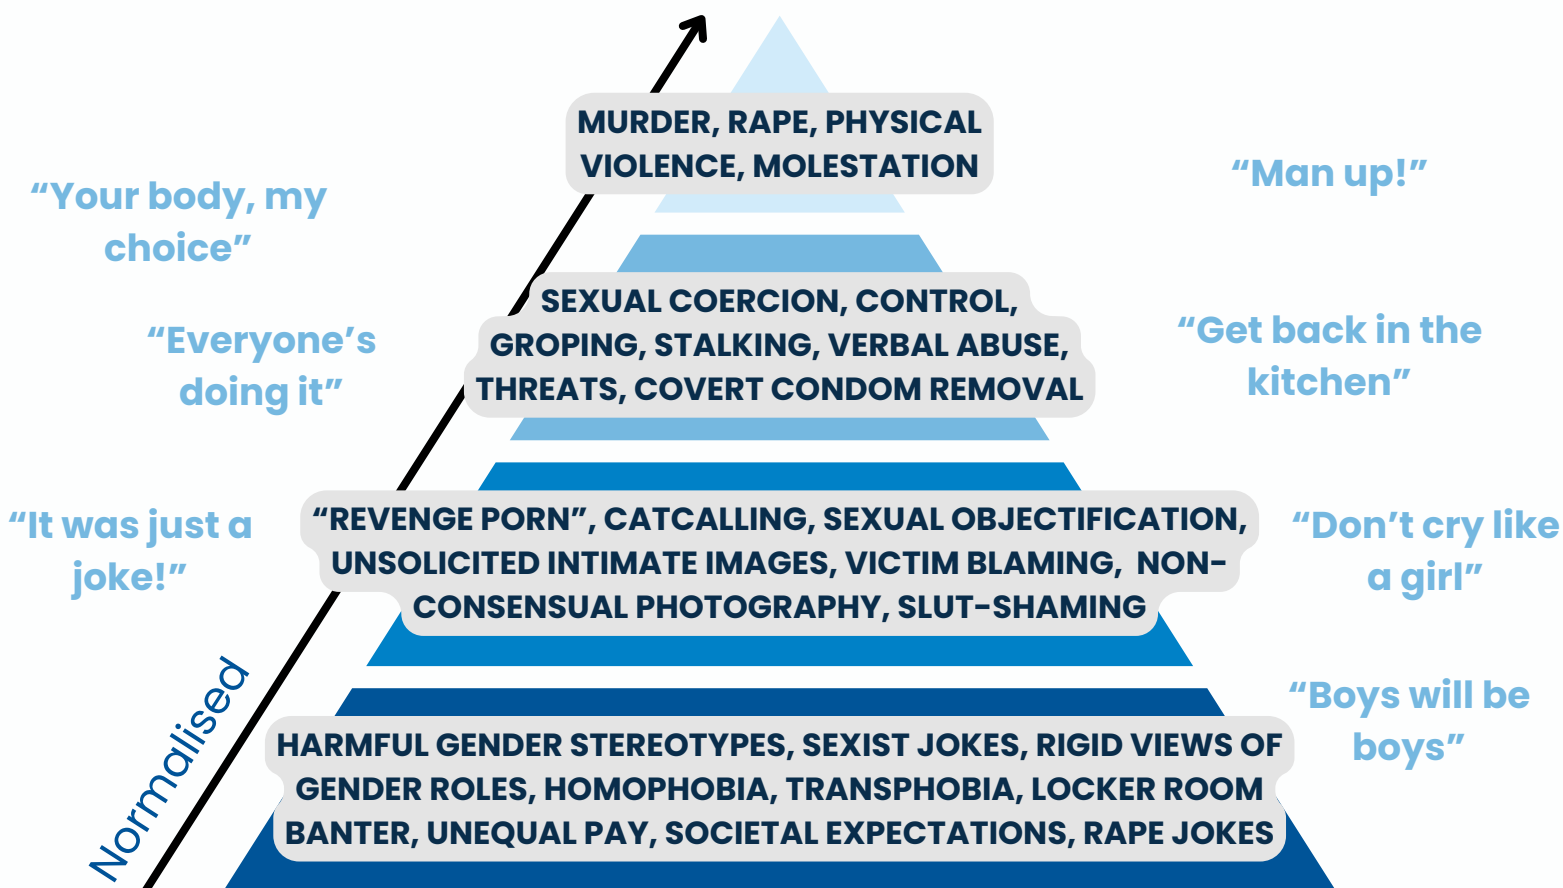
MURDER, RAPE, PHYSICAL VIOLENCE, MOLESTATION

SEXUAL COERCION, CONTROL, GROPING, STALKING, VERBAL ABUSE, THREATS, COVERT CONDOM REMOVAL

“REVENGE PORN”, CATCALLING, SEXUAL OBJECTIFICATION, UNSOLICITED INTIMATE IMAGES, VICTIM BLAMING, NON-CONSENSUAL PHOTOGRAPHY, SLUT-SHAMING

HARMFUL GENDER STEREOTYPES, SEXIST JOKES, RIGID VIEWS OF GENDER ROLES, HOMOPHOBIA, TRANSPHOBIA, LOCKER ROOM BANTER, UNEQUAL PAY, SOCIETAL EXPECTATIONS, RAPE JOKES

“Your body, my choice”

“Everyone’s doing it”

“It was just a joke!”

Normalised

“Man up!”

“Get back in the kitchen”

“Don’t cry like a girl”

“Boys will be boys”